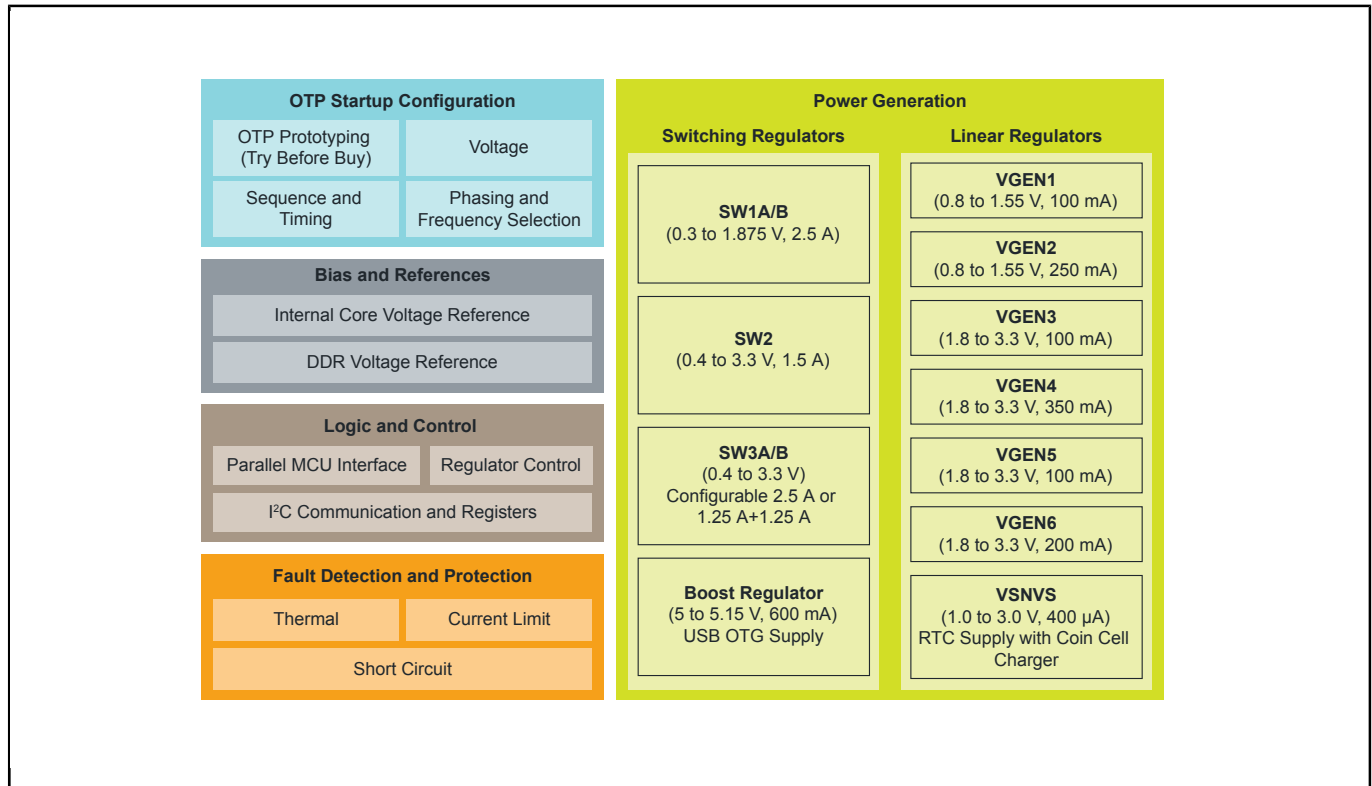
OTP Startup Configuration

OTP Prototyping (Try Before Buy)

Voltage

Sequence and Timing

Phasing and Frequency Selection

Bias and References

Internal Core Voltage Reference

DDR Voltage Reference

Logic and Control

Parallel MCU Interface

Regulator Control

I$^2$C Communication and Registers

Fault Detection and Protection

Thermal

Current Limit

Short Circuit

Power Generation

Switching Regulators

SW1A/B
(0.3 to 1.875 V, 2.5 A)

SW2
(0.4 to 3.3 V, 1.5 A)

SW3A/B
(0.4 to 3.3 V)
Configurable 2.5 A or 1.25 A+1.25 A

Boost Regulator
(5 to 5.15 V, 600 mA)
USB OTG Supply

Linear Regulators

VGEN1
(0.8 to 1.55 V, 100 mA)

VGEN2
(0.8 to 1.55 V, 250 mA)

VGEN3
(1.8 to 3.3 V, 100 mA)

VGEN4
(1.8 to 3.3 V, 350 mA)

VGEN5
(1.8 to 3.3 V, 100 mA)

VGEN6
(1.8 to 3.3 V, 200 mA)

VSNVS
(1.0 to 3.0 V, 400 μA)
RTC Supply with Coin Cell Charger